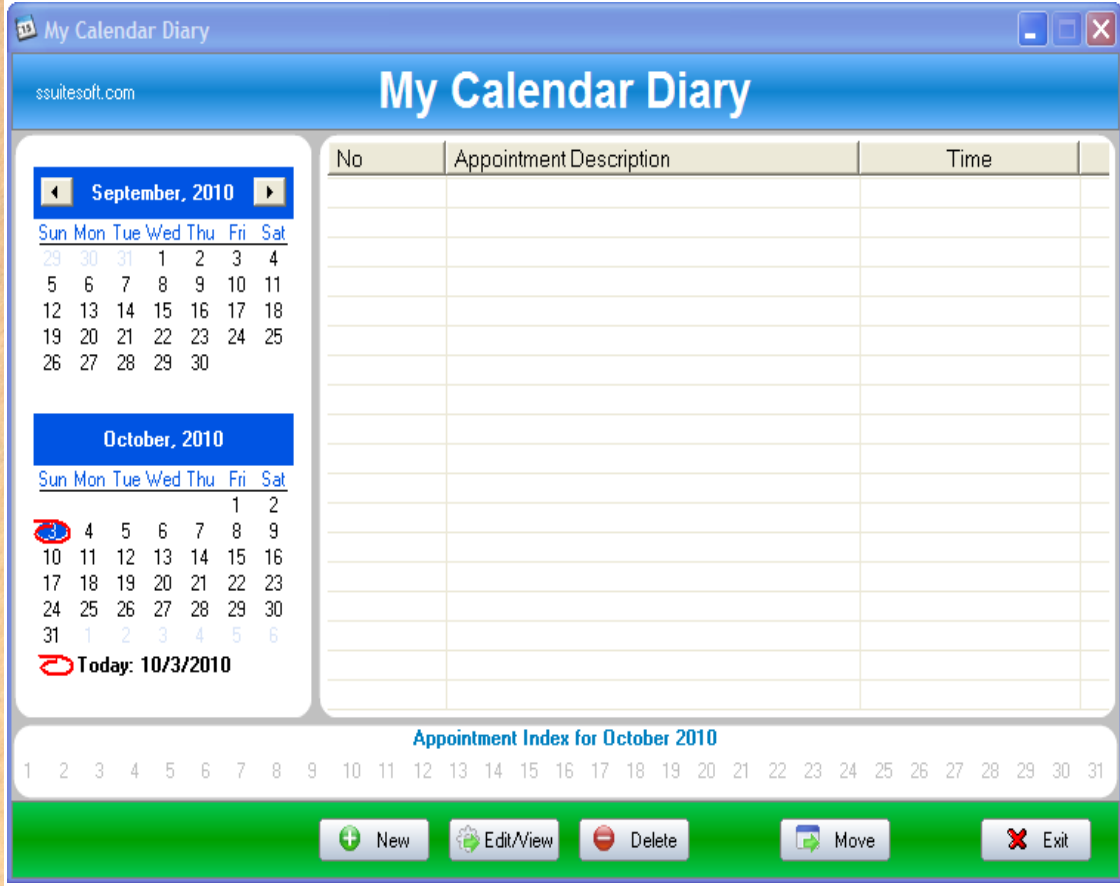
My Calendar Diary

ssuitesoft.com

My Calendar Diary

September, 2010

| Sun | Mon | Tue | Wed | Thu | Fri | Sat |
|---|---|---|---|---|---|---|
| 29 | 30 | 31 | 1 | 2 | 3 | 4 |
| 5 | 6 | 7 | 8 | 9 | 10 | 11 |
| 12 | 13 | 14 | 15 | 16 | 17 | 18 |
| 19 | 20 | 21 | 22 | 23 | 24 | 25 |
| 26 | 27 | 28 | 29 | 30 | | |

October, 2010

| Sun | Mon | Tue | Wed | Thu | Fri | Sat |
|---|---|---|---|---|---|---|
| | | | | | 1 | 2 |
| 3 | 4 | 5 | 6 | 7 | 8 | 9 |
| 10 | 11 | 12 | 13 | 14 | 15 | 16 |
| 17 | 18 | 19 | 20 | 21 | 22 | 23 |
| 24 | 25 | 26 | 27 | 28 | 29 | 30 |
| 31 | 1 | 2 | 3 | 4 | 5 | 6 |

Today: 10/3/2010

| No | Appointment Description | Time |
|---|---|---|

Appointment Index for October 2010

1 2 3 4 5 6 7 8 9 10 11 12 13 14 15 16 17 18 19 20 21 22 23 24 25 26 27 28 29 30 31

New Edit/View Delete Move Exit